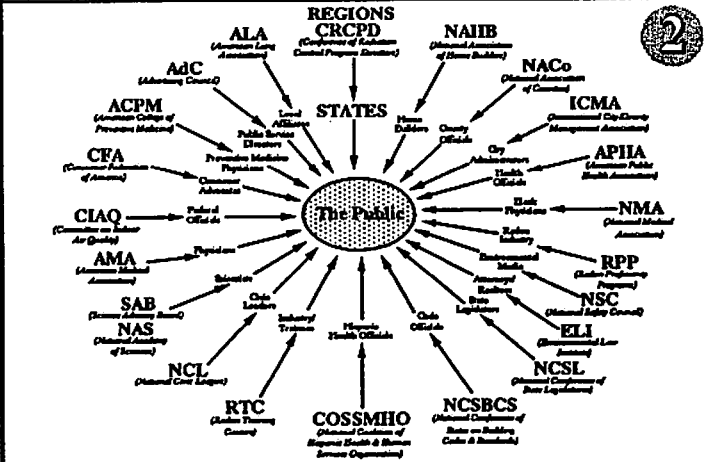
2

REGIONS
CRCPD
(Conference of Radiation Control Program Directors)

ALA
(American Lung Association)

NAHB
(National Association of Home Builders)

AdC
(Advertising Council)

NACo
(National Association of Counties)

ACPM
(American College of Preventive Medicine)

ICMA
(International City/County Management Association)

CFA
(Consumer Federation of America)

APHA
(American Public Health Association)

CIAQ
(Committee on Indoor Air Quality)

NMA
(National Medical Association)

AMA
(American Medical Association)

RPP
(Radon Proficiency Program)

SAB
(Science Advisory Board)

NSC
(National Safety Council)

NAS
(National Academy of Sciences)

ELI
(Environmental Law Institute)

NCL
(National Civic League)

NCSL
(National Conference of State Legislatures)

RTC
(Radon Training Centers)

COSSMHO
(National Coalition of Hispanic Health & Human Services Organizations)

NCSBCS
(National Conference of States on Building Codes & Standards)

STATES

Local Affiliates

Home Builders

Public Service Directors

County Officials

Preventive Medicine Physicians

City Administrators

Consumer Advocates

Health Officials

Federal Officials

The Public

Black Physicians

Physicians

Radon Industry

Scientists

Environmental Media

Civic Leaders

Attorneys/ Realtors

Industry Trainees

State Legislators

Hispanic Health Officials

Code Officials